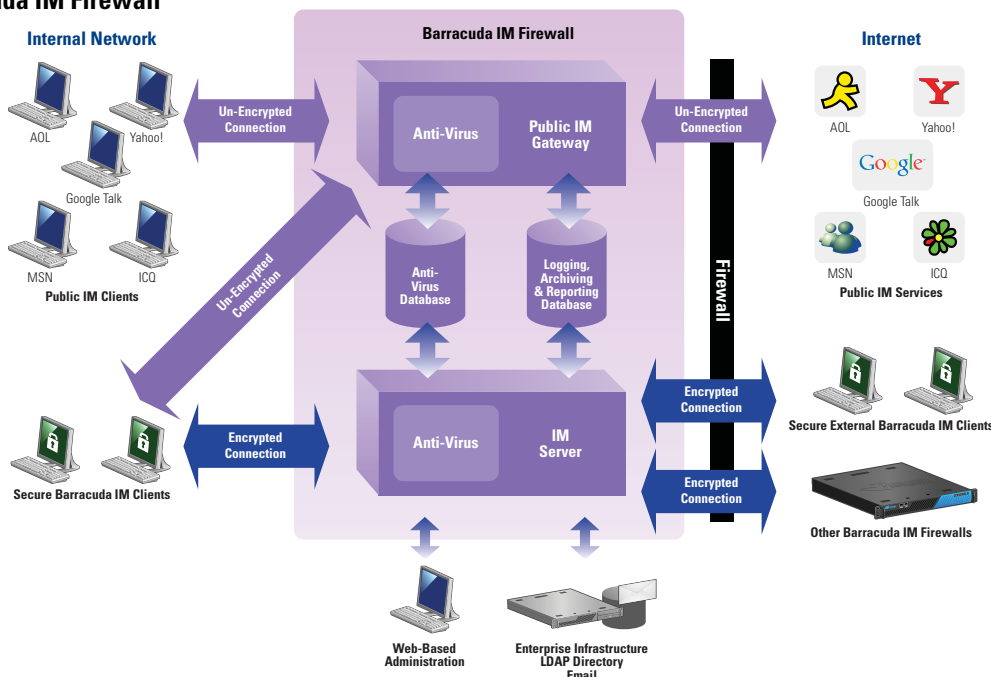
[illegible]da IM Firewall

Internal Network

AOL
Yahoo!
Google Talk
MSN
ICQ
Public IM Clients

Un-Encrypted Connection

Un-Encrypted Connection

Secure Barracuda IM Clients

Encrypted Connection

Barracuda IM Firewall

Anti-Virus
Public IM Gateway

Anti-Virus Database

Logging, Archiving & Reporting Database

Anti-Virus
IM Server

Web-Based Administration

Enterprise Infrastructure
LDAP Directory
Email

Un-Encrypted Connection

Encrypted Connection

Encrypted Connection

Firewall

Internet

AOL
Yahoo!
Google
Google Talk
MSN
ICQ
Public IM Services

Secure External Barracuda IM Clients

Other Barracuda IM Firewalls